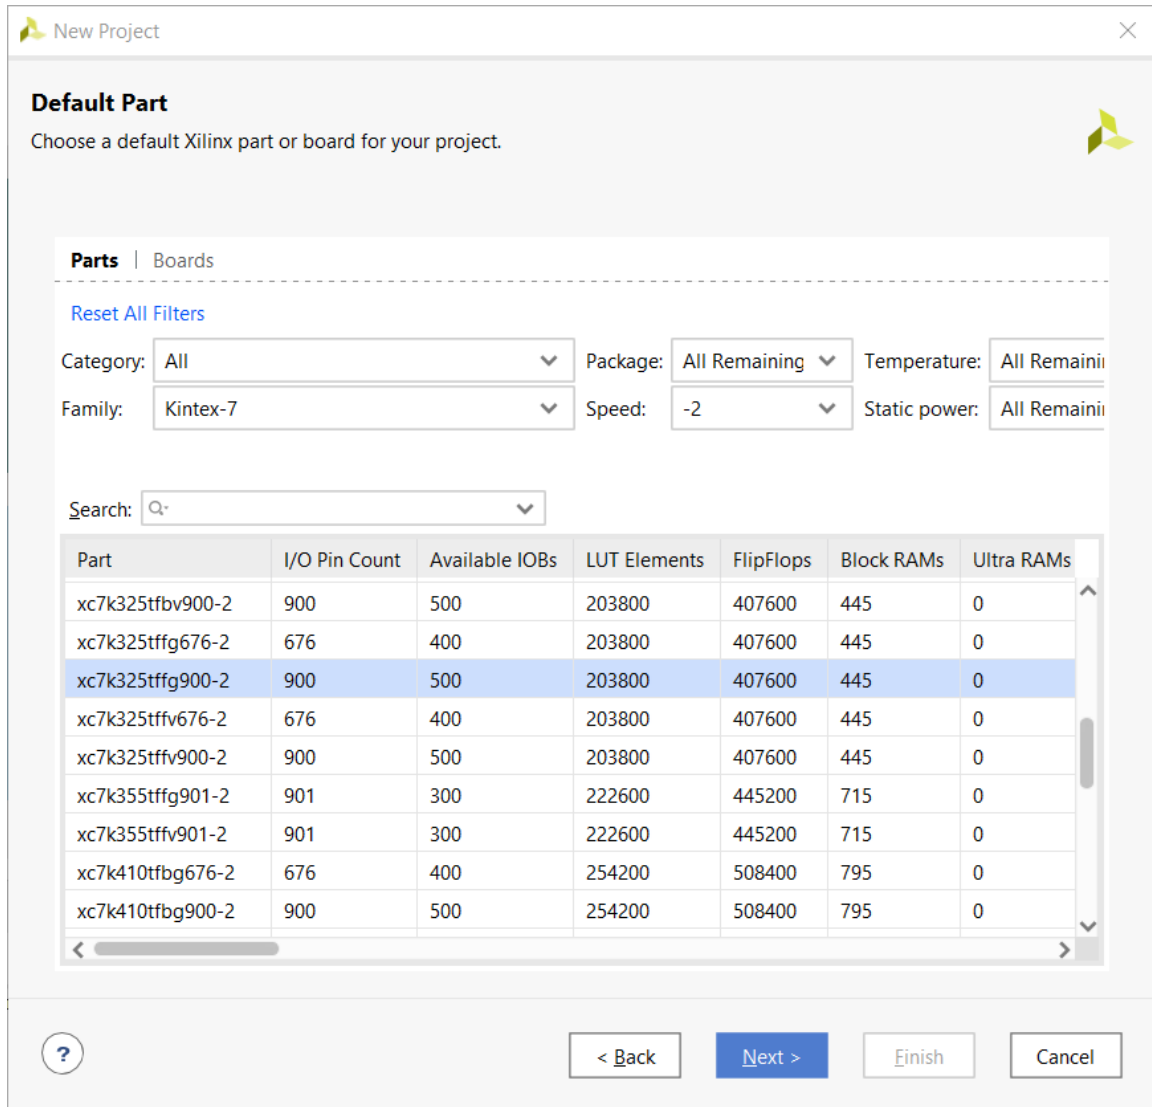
New Project

Default Part
Choose a default Xilinx part or board for your project.

Parts | Boards

Reset All Filters

Category: All
Package: All Remaining
Temperature: All Remainii
Family: Kintex-7
Speed: -2
Static power: All Remainii

Search:

| Part | I/O Pin Count | Available IOBs | LUT Elements | FlipFlops | Block RAMs | Ultra RAMs |
|---|---|---|---|---|---|---|
| xc7k325tfbv900-2 | 900 | 500 | 203800 | 407600 | 445 | 0 |
| xc7k325tffg676-2 | 676 | 400 | 203800 | 407600 | 445 | 0 |
| xc7k325tffg900-2 | 900 | 500 | 203800 | 407600 | 445 | 0 |
| xc7k325tffv676-2 | 676 | 400 | 203800 | 407600 | 445 | 0 |
| xc7k325tffv900-2 | 900 | 500 | 203800 | 407600 | 445 | 0 |
| xc7k355tffg901-2 | 901 | 300 | 222600 | 445200 | 715 | 0 |
| xc7k355tffv901-2 | 901 | 300 | 222600 | 445200 | 715 | 0 |
| xc7k410tfbg676-2 | 676 | 400 | 254200 | 508400 | 795 | 0 |
| xc7k410tfbg900-2 | 900 | 500 | 254200 | 508400 | 795 | 0 |

?
< Back
Next >
Finish
Cancel